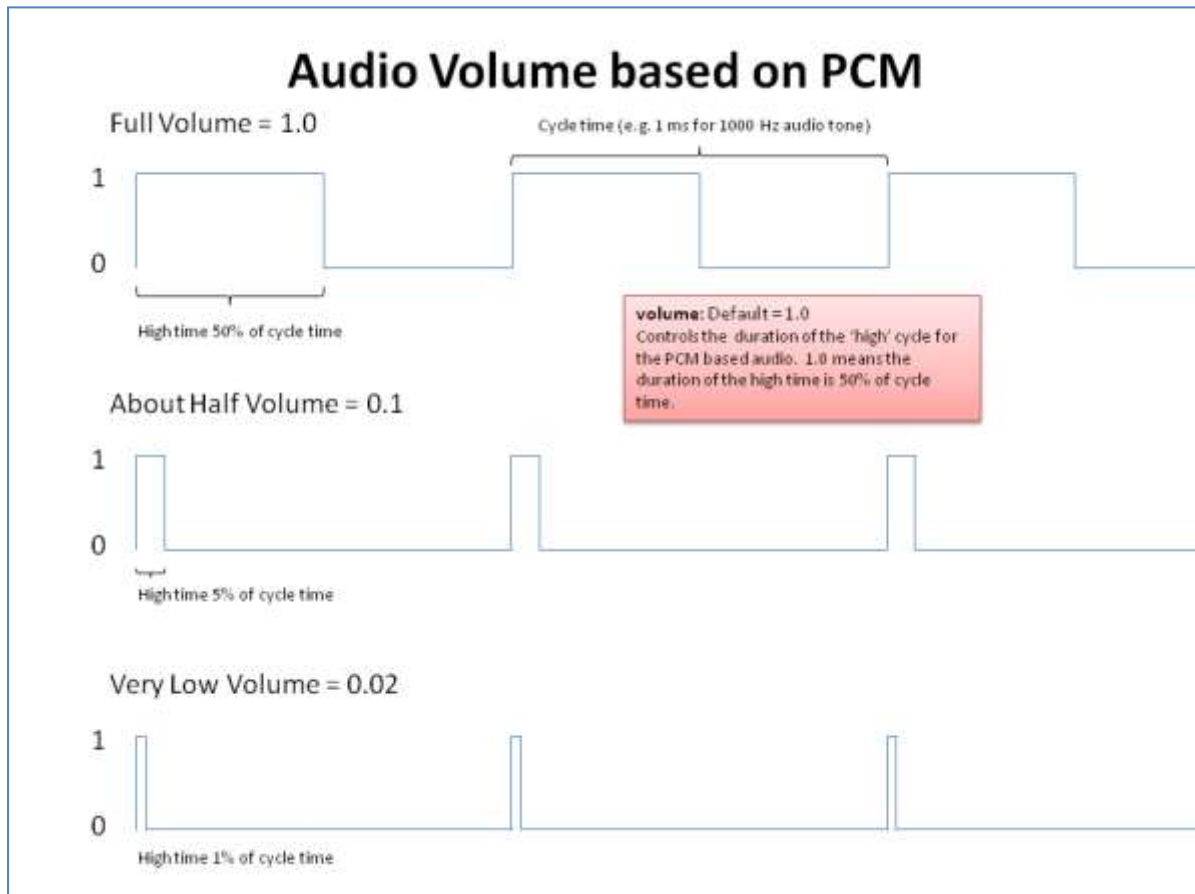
Audio Volume based on PCM

Full Volume = 1.0

Cycle time (e.g. 1 ms for 1000 Hz audio tone)

1

0

High time 50% of cycle time

**volume:** Default = 1.0
Controls the duration of the 'high' cycle for the PCM based audio. 1.0 means the duration of the high time is 50% of cycle time.

About Half Volume = 0.1

1

0

High time 5% of cycle time

Very Low Volume = 0.02

1

0

High time 1% of cycle time